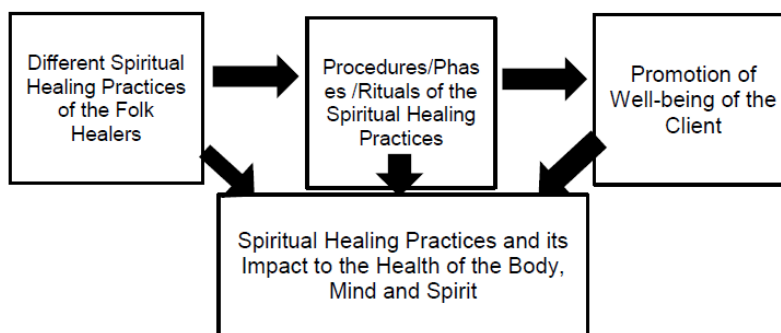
Different Spiritual Healing Practices of the Folk Healers

Procedures/Phases /Rituals of the Spiritual Healing Practices

Promotion of Well-being of the Client

Spiritual Healing Practices and its Impact to the Health of the Body, Mind and Spirit